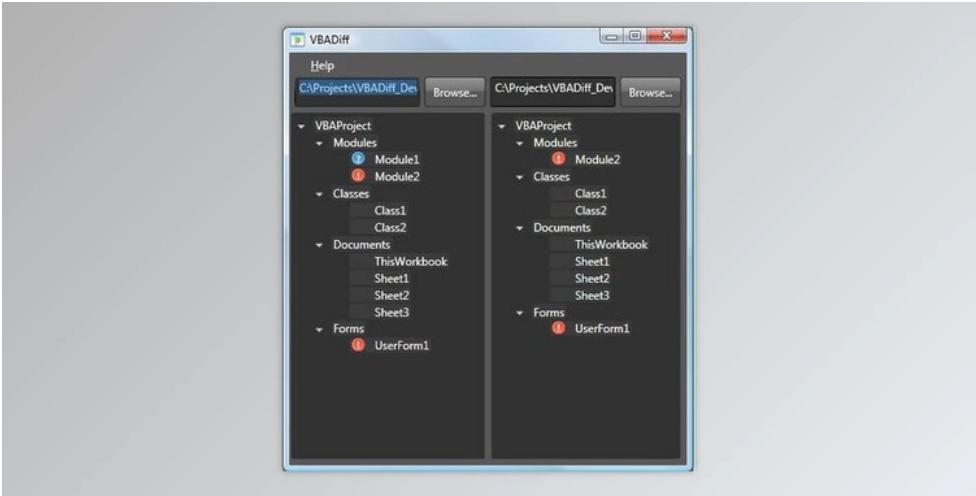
VBADiff

Help

C:\Projects\VBADiff_Dev

Browse...

C:\Projects\VBADiff_Dev

Browse...

VBAProject
Modules
Module1
Module2
Classes
Class1
Class2
Documents
ThisWorkbook
Sheet1
Sheet2
Sheet3
Forms
UserForm1

VBAProject
Modules
Module2
Classes
Class1
Class2
Documents
ThisWorkbook
Sheet1
Sheet2
Sheet3
Forms
UserForm1